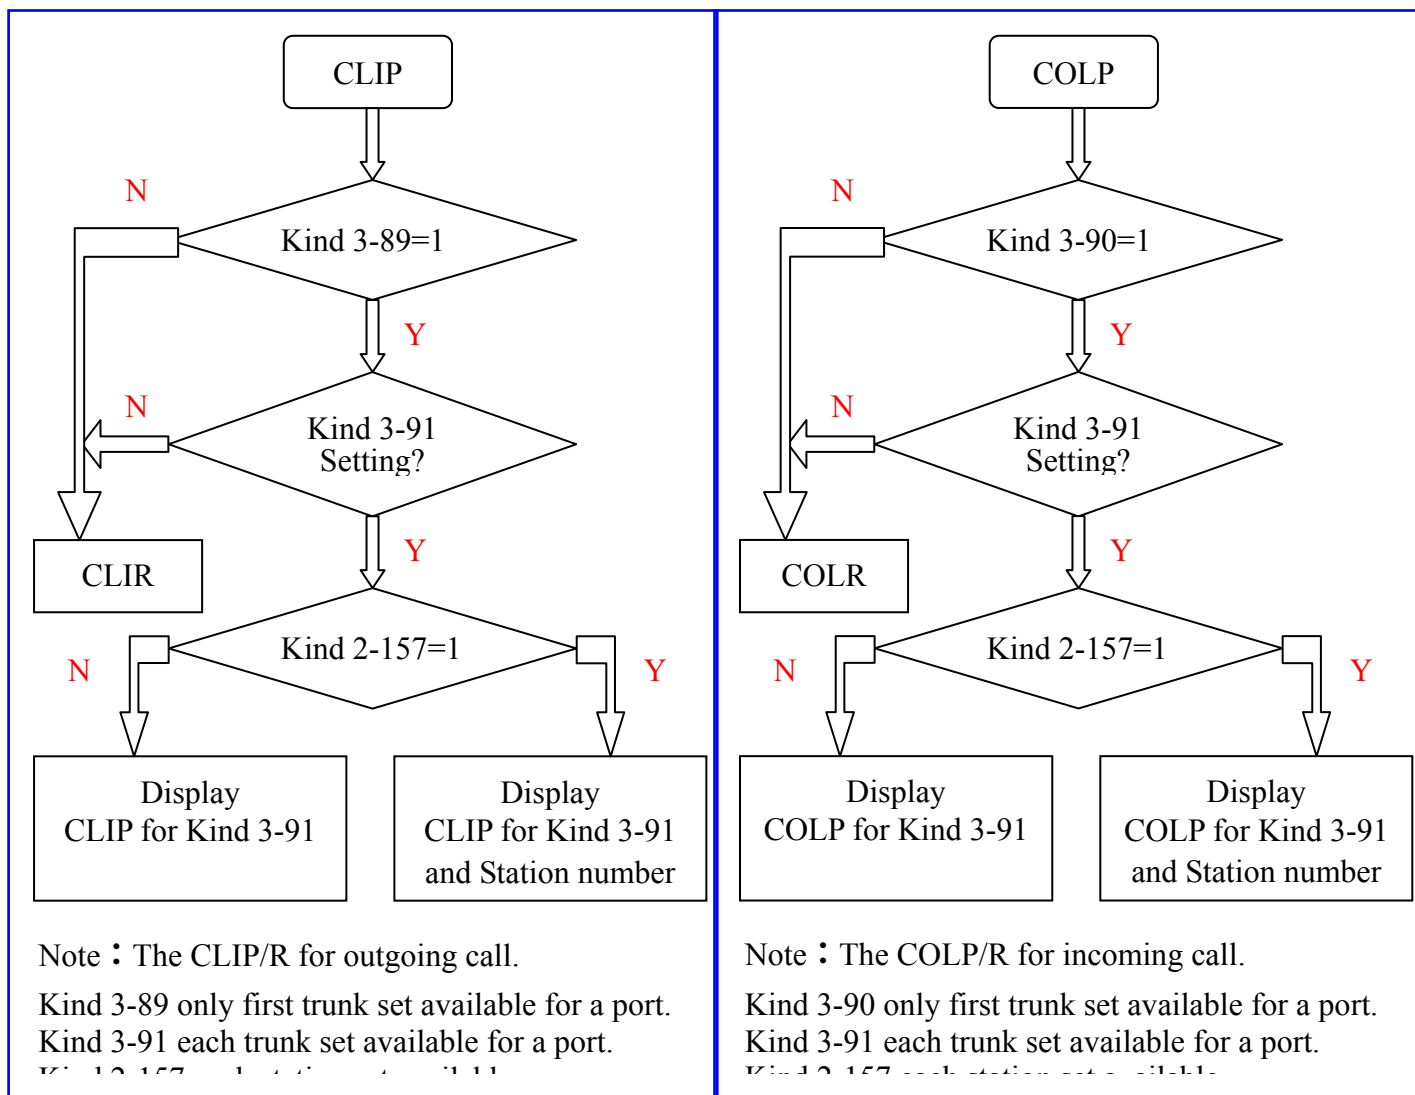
CLIP

N

Kind 3-89=1

Y

N

Kind 3-91 Setting?

CLIR

Y

Kind 2-157=1

N

Y

Display CLIP for Kind 3-91

Display CLIP for Kind 3-91 and Station number

Note：The CLIP/R for outgoing call.

Kind 3-89 only first trunk set available for a port.
Kind 3-91 each trunk set available for a port.
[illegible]

COLP

N

Kind 3-90=1

Y

N

Kind 3-91 Setting?

COLR

Y

Kind 2-157=1

N

Y

Display COLP for Kind 3-91

Display COLP for Kind 3-91 and Station number

Note：The COLP/R for incoming call.

Kind 3-90 only first trunk set available for a port.
Kind 3-91 each trunk set available for a port.
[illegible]